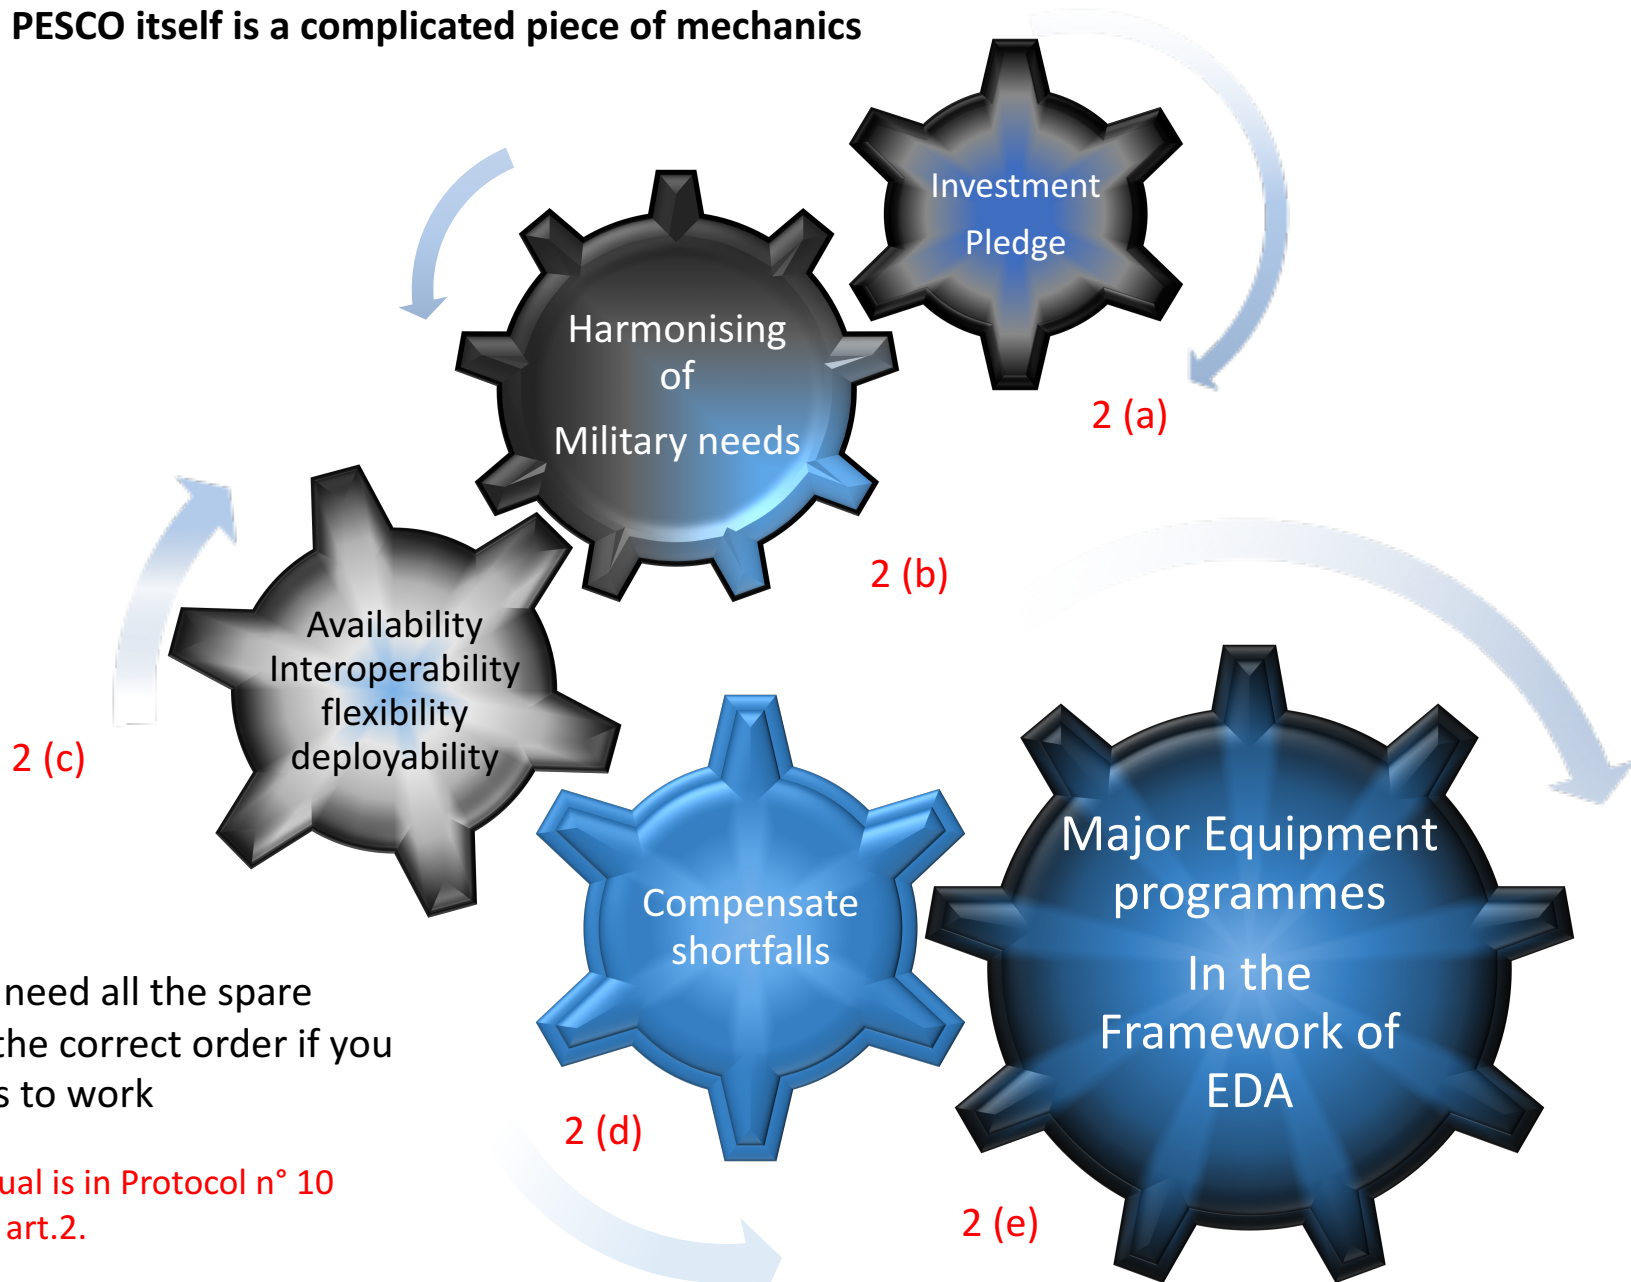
PESCO itself is a complicated piece of mechanics

Investment Pledge

2 (a)

Harmonising of Military needs

2 (b)

Availability Interoperability flexibility deployability

2 (c)

Compensate shortfalls

2 (d)

Major Equipment programmes In the Framework of EDA

2 (e)

need all the spare the correct order if you s to work

ual is in Protocol n° 10 art.2.